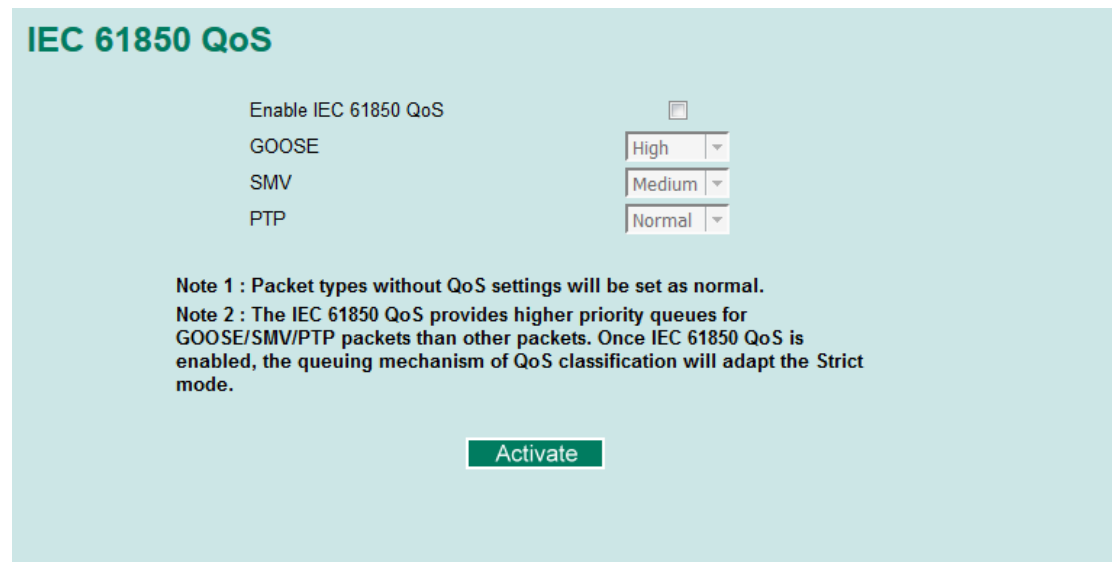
IEC 61850 QoS

Enable IEC 61850 QoS

GOOSE High

SMV Medium

PTP Normal

Note 1 : Packet types without QoS settings will be set as normal.

Note 2 : The IEC 61850 QoS provides higher priority queues for GOOSE/SMV/PTP packets than other packets. Once IEC 61850 QoS is enabled, the queuing mechanism of QoS classification will adapt the Strict mode.

Activate